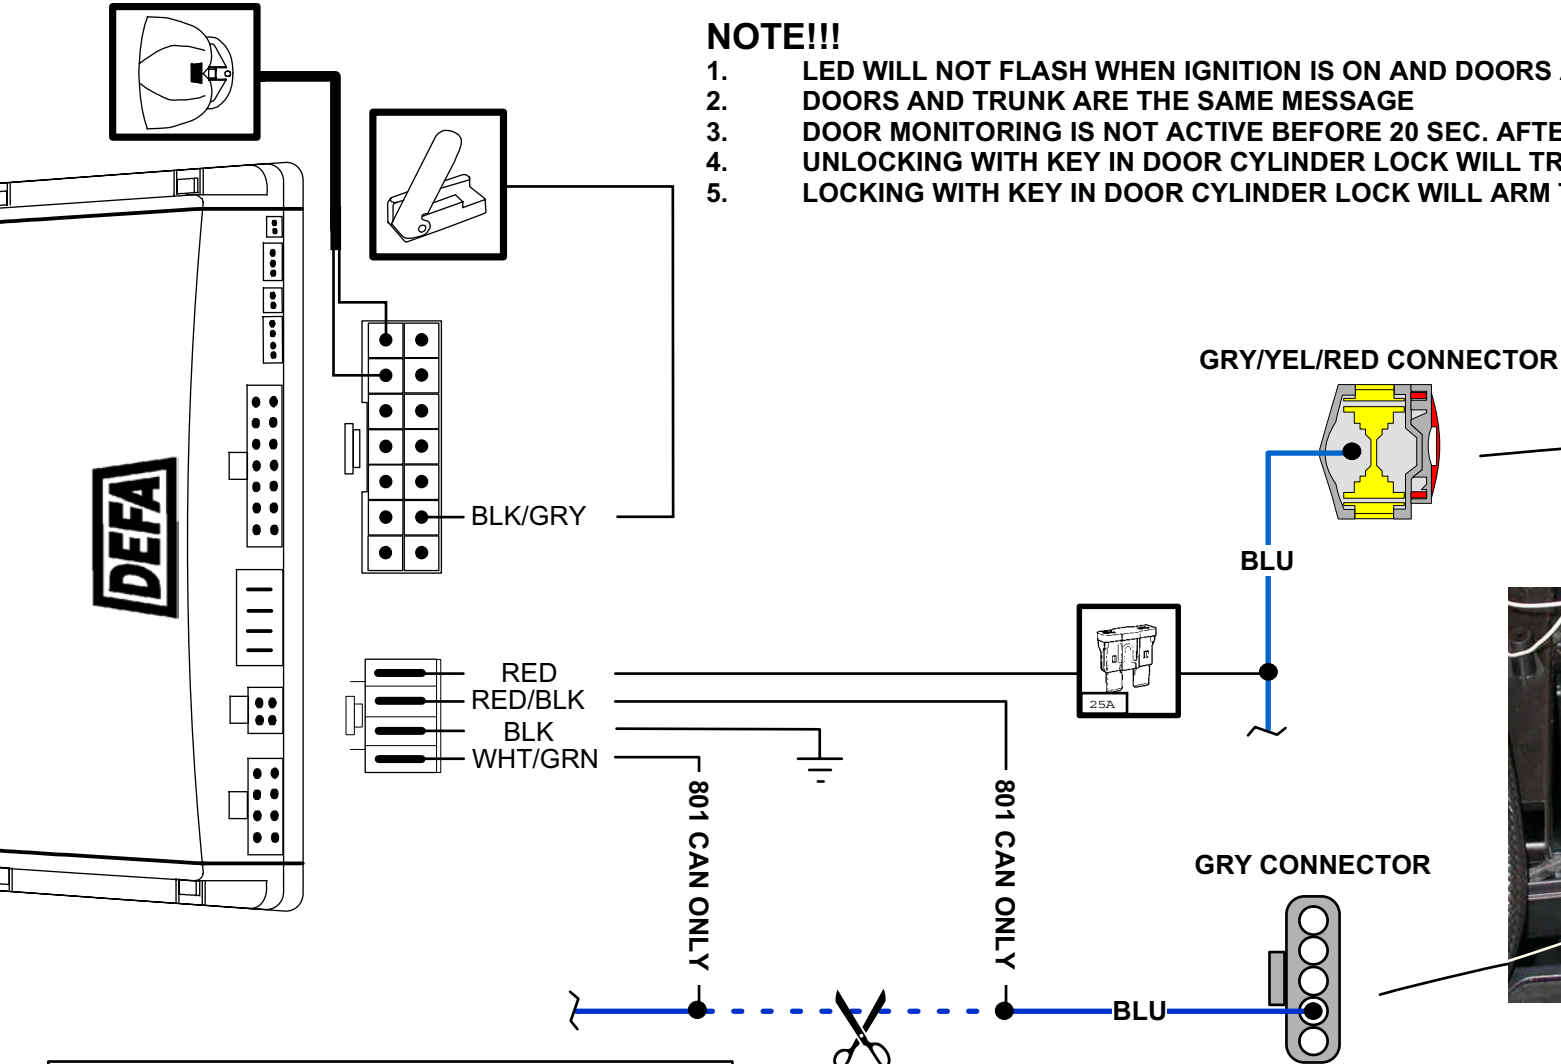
NOTE!!!
1. LED WILL NOT FLASH WHEN IGNITION IS ON AND DOORS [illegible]
2. DOORS AND TRUNK ARE THE SAME MESSAGE
3. DOOR MONITORING IS NOT ACTIVE BEFORE 20 SEC. AFTE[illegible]
4. UNLOCKING WITH KEY IN DOOR CYLINDER LOCK WILL TR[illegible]
5. LOCKING WITH KEY IN DOOR CYLINDER LOCK WILL ARM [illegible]

DEFA

BLK/GRY

GRY/YEL/RED CONNECTOR

BLU

RED
RED/BLK
BLK
WHT/GRN

25A

801 CAN ONLY

801 CAN ONLY

GRY CONNECTOR

BLU